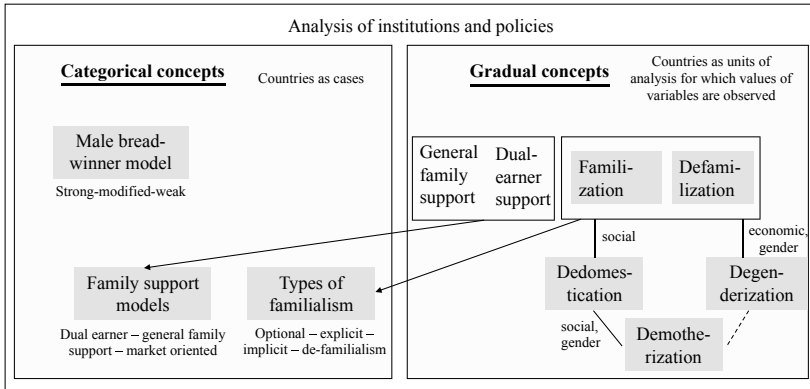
Analysis of institutions and policies

Categorical concepts

Countries as cases

Male breadwinner model

Strong-modified-weak

Family support models

Dual earner – general family support – market oriented

Types of familialism

Optional – explicit – implicit – de-familialism

Gradual concepts

Countries as units of analysis for which values of variables are observed

General family support

Dual-earner support

Familization

Defamilization

social

economic, gender

Dedomestication

Degenderization

social, gender

Demotherization